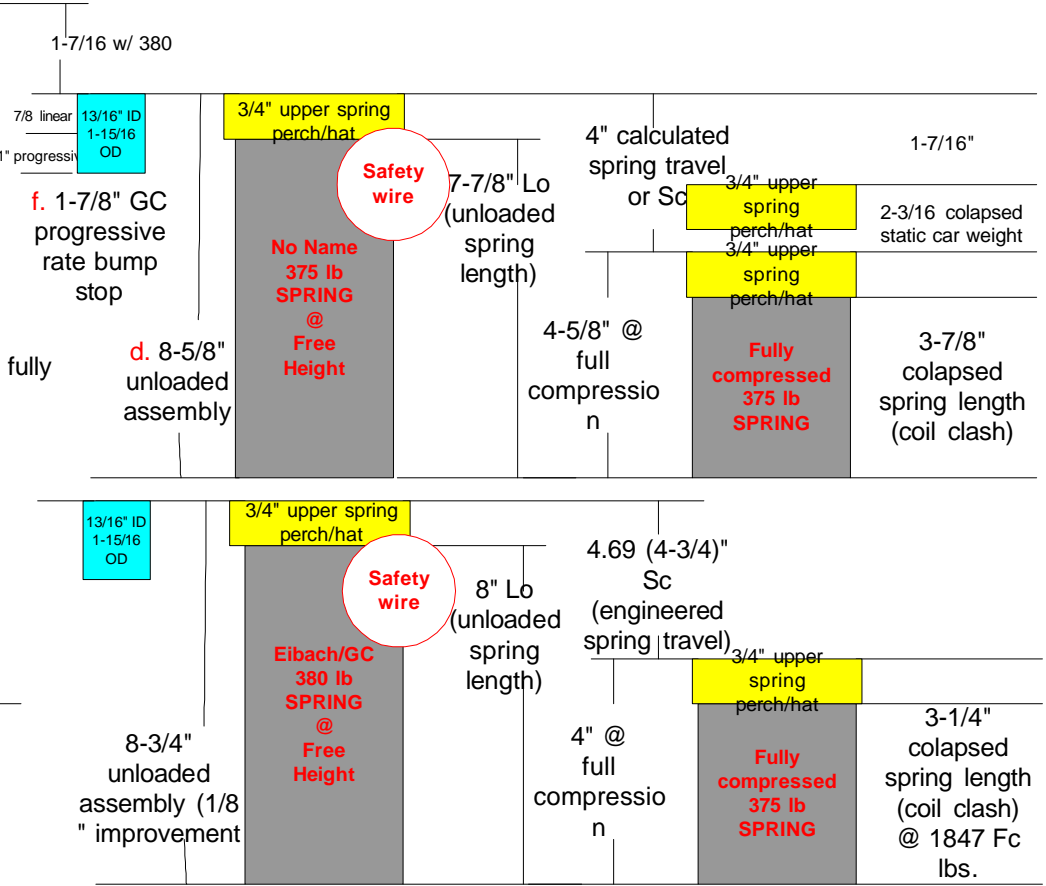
1-7/16 w/ 380

7/8 linear

13/16" ID 1-15/16 OD

1" progressiv

f. 1-7/8" GC progressive rate bump stop

fully

d. 8-5/8" unloaded assembly

3/4" upper spring perch/hat

No Name 375 lb SPRING @ Free Height

Safety wire

7-7/8" Lo (unloaded spring length)

4" calculated spring travel or Sc

1-7/16"

3/4" upper spring perch/hat

2-3/16 colapsed static car weight

3/4" upper spring perch/hat

4-5/8" @ full compression

Fully compressed 375 lb SPRING

3-7/8" colapsed spring length (coil clash)

13/16" ID 1-15/16 OD

3/4" upper spring perch/hat

Eibach/GC 380 lb SPRING @ Free Height

Safety wire

8" Lo (unloaded spring length)

4.69 (4-3/4)" Sc (engineered spring travel)

3/4" upper spring perch/hat

8-3/4" unloaded assembly (1/8 " improvement

4" @ full compression

Fully compressed 375 lb SPRING

3-1/4" colapsed spring length (coil clash) @ 1847 Fc lbs.